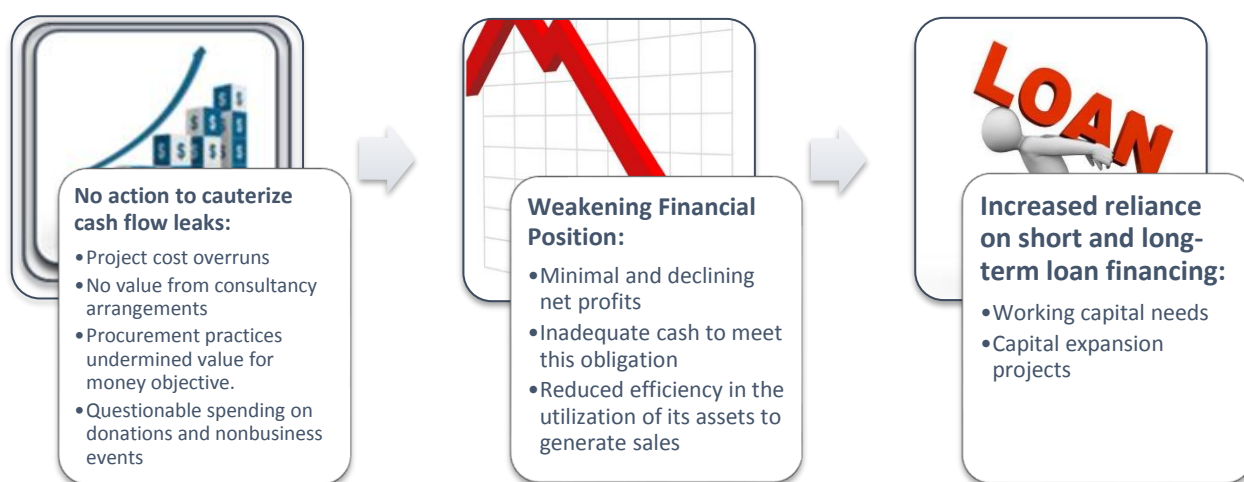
No action to cauterize cash flow leaks:
- Project cost overruns
- No value from consultancy arrangements
- Procurement practices undermined value for money objective.
- Questionable spending on donations and nonbusiness events

Weakening Financial Position:
- Minimal and declining net profits
- Inadequate cash to meet this obligation
- Reduced efficiency in the utilization of its assets to generate sales

LOAN

Increased reliance on short and long-term loan financing:
- Working capital needs
- Capital expansion projects